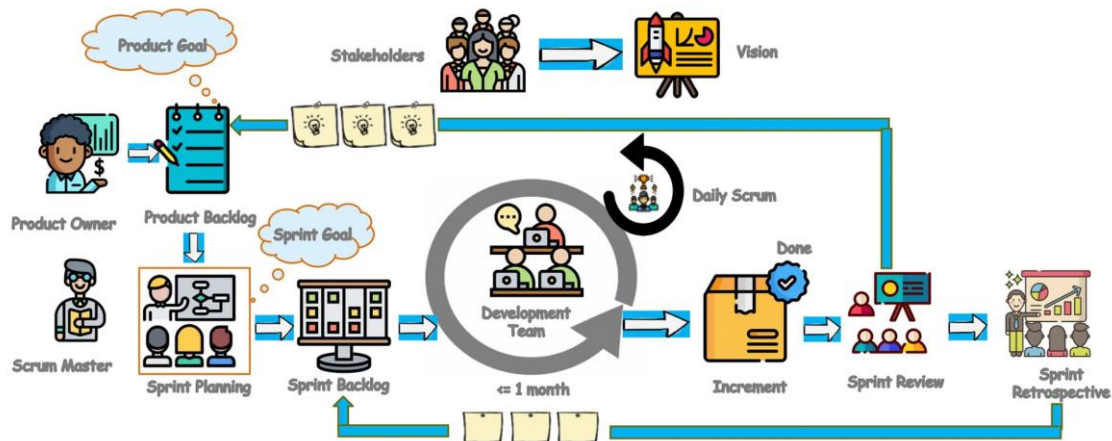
Product Goal

Stakeholders

Vision

Product Owner

Product Backlog

Daily Scrum

Sprint Goal

Done

Scrum Master

Sprint Planning

Sprint Backlog

Development Team

<= 1 month

Increment

Sprint Review

Sprint Retrospective